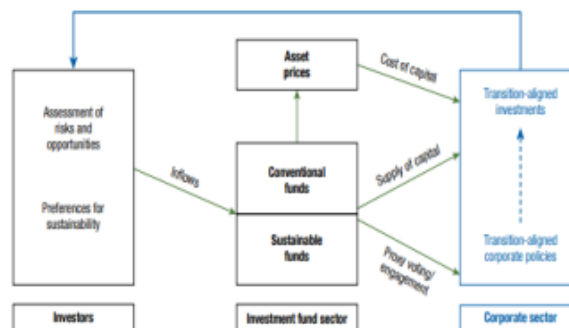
Assessment of risks and opportunities

Preferences for sustainability

Inflows

Asset prices

Conventional funds

Sustainable funds

Cost of capital

Supply of capital

Proxy voting/ engagement

Transition-aligned investments

Transition-aligned corporate policies

Investors

Investment fund sector

Corporate sector